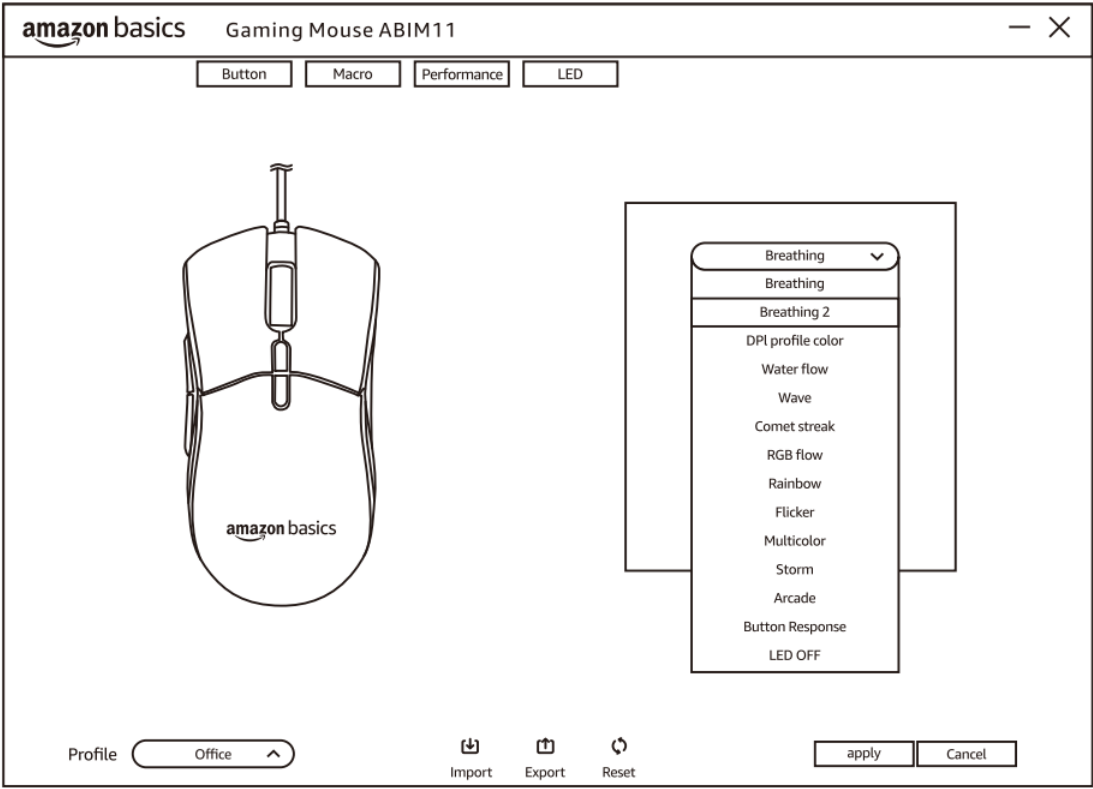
amazon basics Gaming Mouse ABIM11

Button
Macro
Performance
LED

amazon basics

Breathing
Breathing
Breathing 2
DPl profile color
Water flow
Wave
Comet streak
RGB flow
Rainbow
Flicker
Multicolor
Storm
Arcade
Button Response
LED OFF

Profile
Office

Import
Export
Reset

apply
Cancel